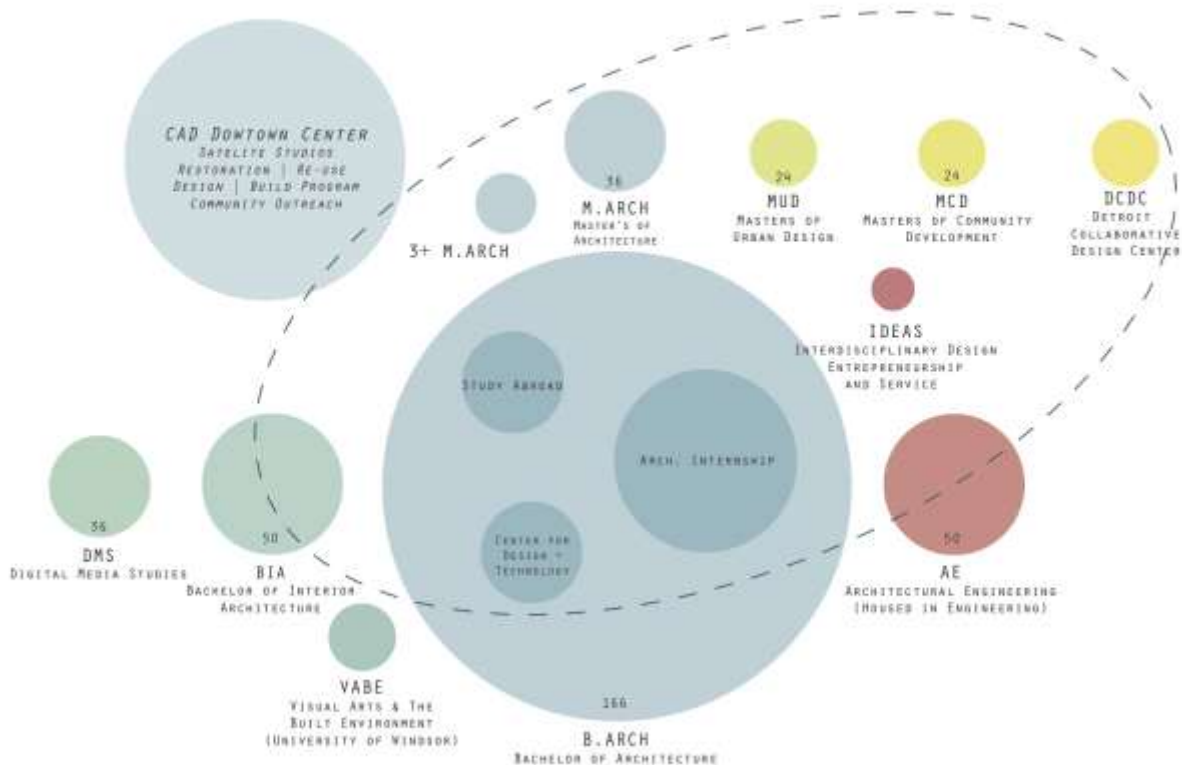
CAD Dowtown Center
Satellite Studios
Restoration | Re-use
Design | Build Program
Community Outreach

3+ M.ARCH

36
M.ARCH
Master's of Architecture

24
MUD
Masters of Urban Design

24
MCD
Masters of Community Development

DCDC
Detroit Collaborative Design Center

IDEAS
Interdisciplinary Design Entrepreneurship and Service

Study Abroad

Arch. Internship

Center for Design + Technology

36
DMS
Digital Media Studies

50
BIA
Bachelor of Interior Architecture

50
AE
Architectural Engineering (Housed in Engineering)

VABE
Visual Arts & The Built Environment (University of Windsor)

166
B.ARCH
Bachelor of Architecture